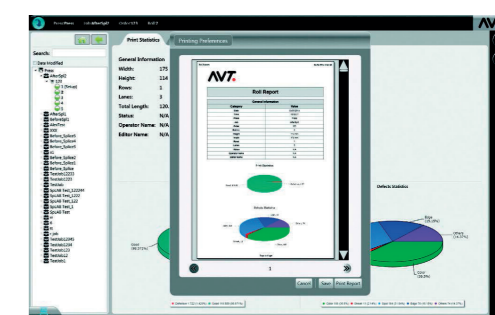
Search:

Print Statistics

Printing Preferences

General Information

Width: 175

Height: 114

Rows: 1

Lanes: 3

Total Length: 120.

Status: N/A

Operator Name: N/A

Editor Name: N/A

AVT.

Roll Report

General Information

Print Statistics

Defects Statistics

Defects Statistics

3

Cancel

Save

Print Report